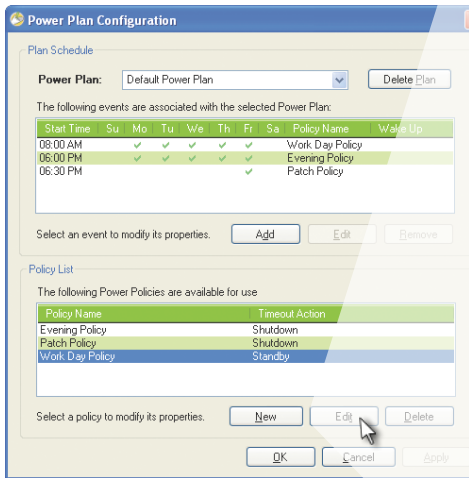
Power Plan Configuration

Plan Schedule

Power Plan: Default Power Plan

Delete Plan

The following events are associated with the selected Power Plan:

| Start Time | Su | Mo | Tu | We | Th | Fr | Sa | Policy Name | Wake Up |
|---|---|---|---|---|---|---|---|---|---|
| 08:00 AM | | ✓ | ✓ | ✓ | ✓ | ✓ | | Work Day Policy | |
| 06:00 PM | | ✓ | ✓ | ✓ | ✓ | ✓ | | Evening Policy | |
| 06:30 PM | | | | | | ✓ | | Patch Policy | |

Select an event to modify its properties.

Add Edit Remove

Policy List

The following Power Policies are available for use

| Policy Name | Timeout Action |
|---|---|
| Evening Policy | Shutdown |
| Patch Policy | Shutdown |
| Work Day Policy | Standby |

Select a policy to modify its properties.

New Edit Delete

OK Cancel Apply